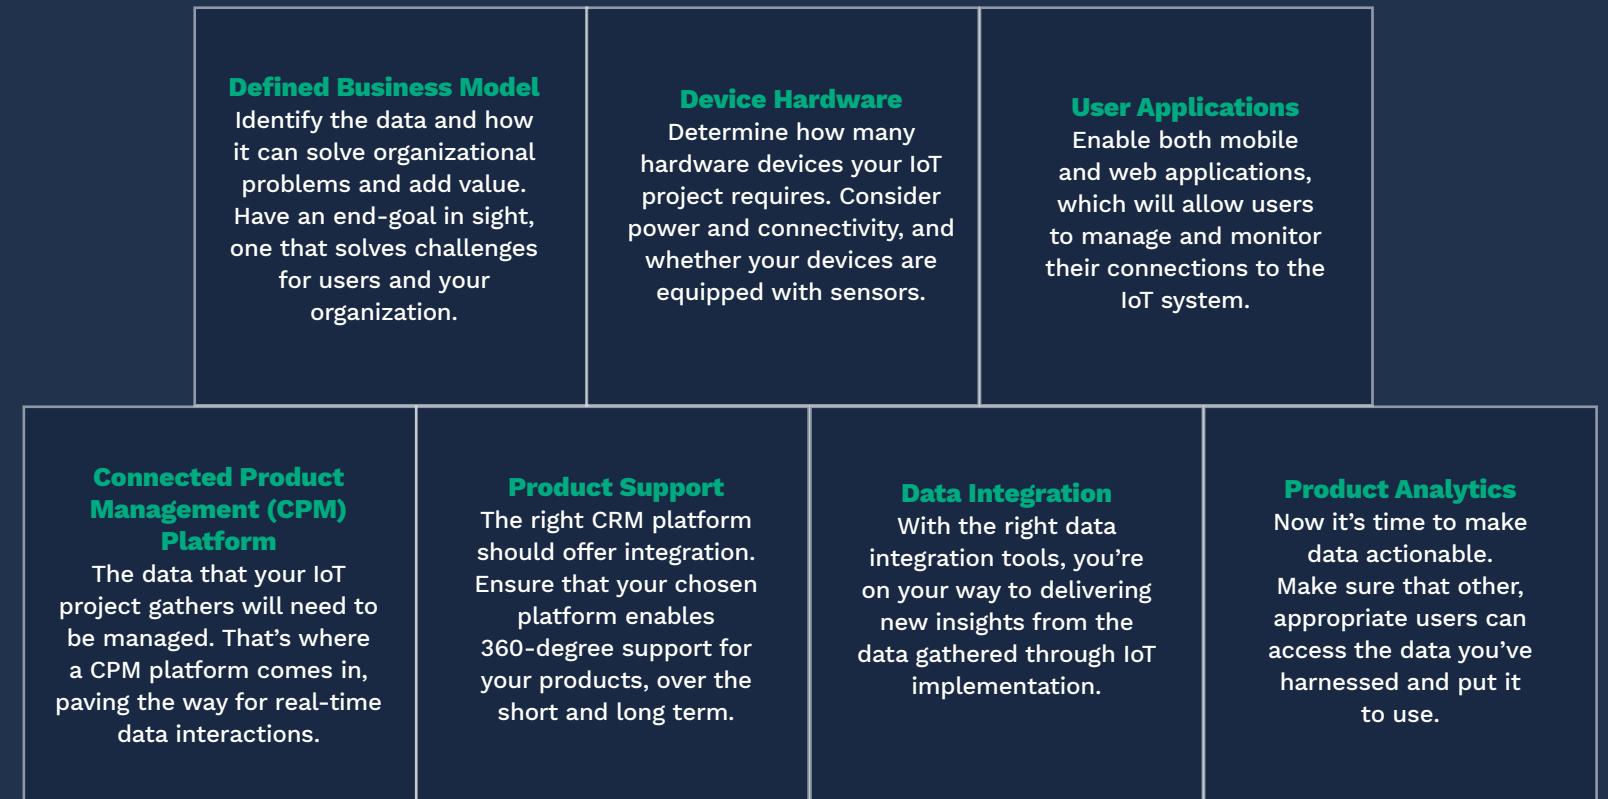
Defined Business Model
Identify the data and how it can solve organizational problems and add value. Have an end-goal in sight, one that solves challenges for users and your organization.

Device Hardware
Determine how many hardware devices your IoT project requires. Consider power and connectivity, and whether your devices are equipped with sensors.

User Applications
Enable both mobile and web applications, which will allow users to manage and monitor their connections to the IoT system.

Connected Product Management (CPM) Platform
The data that your IoT project gathers will need to be managed. That’s where a CPM platform comes in, paving the way for real-time data interactions.

Product Support
The right CRM platform should offer integration. Ensure that your chosen platform enables 360-degree support for your products, over the short and long term.

Data Integration
With the right data integration tools, you’re on your way to delivering new insights from the data gathered through IoT implementation.

Product Analytics
Now it’s time to make data actionable. Make sure that other, appropriate users can access the data you’ve harnessed and put it to use.